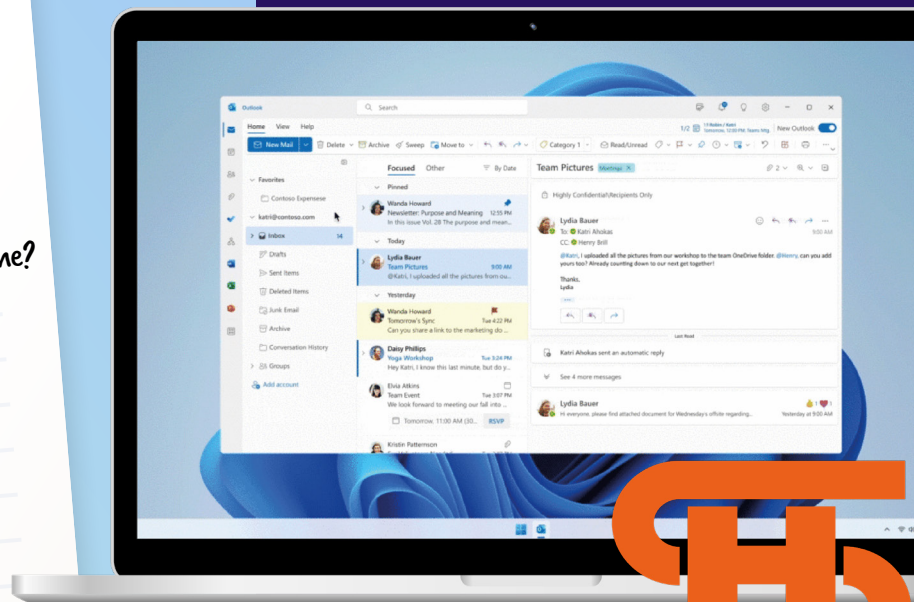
ne?

Outlook

Search

Home View Help

1/2 11 Nobles / Katri Tomorrow, 12:00 PM, Teams Mtg

New Outlook

New Mail

Delete Archive Sweep Move to Category 1 Read/Unread

Favorites

Contoso Expensese

katri@contoso.com

Inbox 14

Drafts

Sent Items

Deleted Items

Junk Email

Archive

Conversation History

Groups

Add account

Focused Other By Date

Pinned

Wanda Howard
Newsletter: Purpose and Meaning 12:55 PM
In this issue Vol. 28 The purpose and mean...

Today

Lydia Bauer
Team Pictures 9:00 AM
@Katri, I uploaded all the pictures from our...

Yesterday

Wanda Howard
Tomorrow's Sync Tue 4:22 PM
Can you share a link to the marketing do...

Daisy Phillips
Yoga Workshop Tue 5:24 PM
Hey Katri, I know this last minute, but do y...

Elvia Atkins
Team Event Tue 3:07 PM
We look forward to meeting our fall into ...

Tomorrow, 11:00 AM (30... RSVP

Kristin Patterson

Team Pictures Meetings

Highly Confidential\Recipients Only

Lydia Bauer
To: Katri Ahokas
CC: Henry Brill
9:00 AM

@Katri, I uploaded all the pictures from our workshop to the team OneDrive folder. @Henry, can you add yours too? Already counting down to our next get together!

Thanks,
Lydia

Last Read

Katri Ahokas sent an automatic reply

See 4 more messages

Lydia Bauer
Hi everyone, please find attached document for Wednesday's offsite regarding...
Yesterday at 9:00 AM